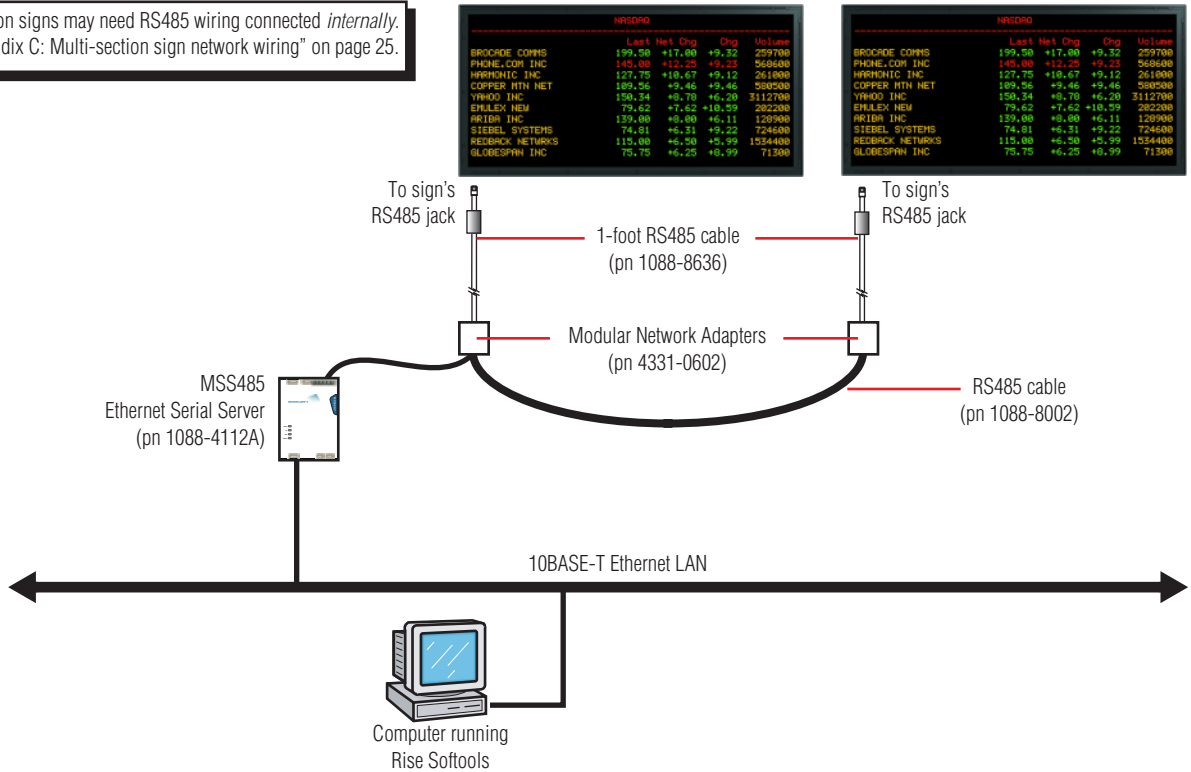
on signs may need RS485 wiring connected *internally*. dix C: Multi-section sign network wiring" on page 25.

| NASDAQ | | | | |
|---|---|---|---|---|
| | Last | Net Chg | Chg | Volume |
| BROCADE COMMS | 199.50 | +17.00 | +9.32 | 259700 |
| PHONE.COM INC | 145.00 | +12.25 | +9.23 | 568600 |
| HARMONIC INC | 127.75 | +10.67 | +9.12 | 261000 |
| COPPER MTN NET | 109.56 | +9.46 | +9.46 | 580500 |
| YAHOO INC | 150.34 | +8.78 | +6.20 | 3112700 |
| EMULEX NEW | 79.62 | +7.62 | +10.59 | 202200 |
| ARIBA INC | 139.00 | +8.00 | +6.11 | 128900 |
| SIEBEL SYSTEMS | 74.81 | +6.31 | +9.22 | 724600 |
| REDBACK NETWRKS | 115.00 | +6.50 | +5.99 | 1534400 |
| GLOBESPAN INC | 75.75 | +6.25 | +8.99 | 71300 |

| NASDAQ | | | | |
|---|---|---|---|---|
| | Last | Net Chg | Chg | Volume |
| BROCADE COMMS | 199.50 | +17.00 | +9.32 | 259700 |
| PHONE.COM INC | 145.00 | +12.25 | +9.23 | 568600 |
| HARMONIC INC | 127.75 | +10.67 | +9.12 | 261000 |
| COPPER MTN NET | 109.56 | +9.46 | +9.46 | 580500 |
| YAHOO INC | 150.34 | +8.78 | +6.20 | 3112700 |
| EMULEX NEW | 79.62 | +7.62 | +10.59 | 202200 |
| ARIBA INC | 139.00 | +8.00 | +6.11 | 128900 |
| SIEBEL SYSTEMS | 74.81 | +6.31 | +9.22 | 724600 |
| REDBACK NETWRKS | 115.00 | +6.50 | +5.99 | 1534400 |
| GLOBESPAN INC | 75.75 | +6.25 | +8.99 | 71300 |

To sign's RS485 jack

To sign's RS485 jack

1-foot RS485 cable (pn 1088-8636)

Modular Network Adapters (pn 4331-0602)

MSS485 Ethernet Serial Server (pn 1088-4112A)

RS485 cable (pn 1088-8002)

10BASE-T Ethernet LAN

Computer running Rise Softools